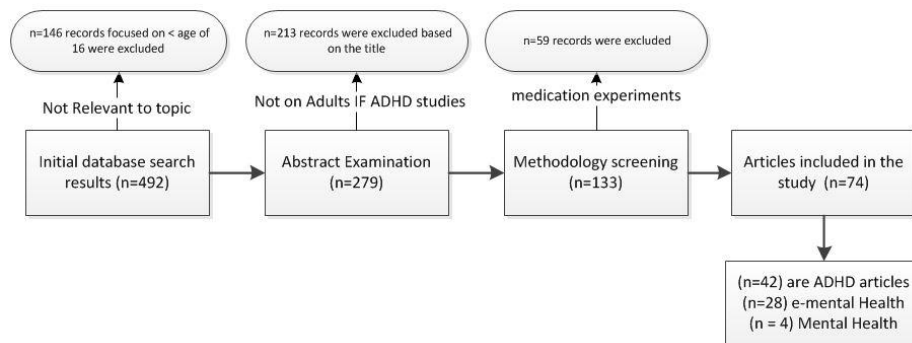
n=146 records focused on < age of 16 were excluded

n=213 records were excluded based on the title

n=59 records were excluded

Not Relevant to topic

Not on Adults IF ADHD studies

medication experiments

Initial database search results (n=492)

Abstract Examination (n=279)

Methodology screening (n=133)

Articles included in the study (n=74)

(n=42) are ADHD articles
(n=28) e-mental Health
(n = 4) Mental Health